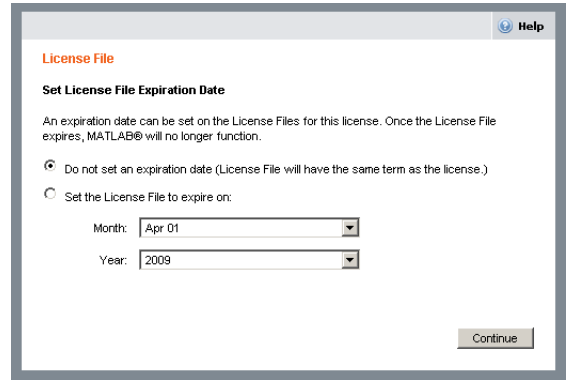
Help

License File

Set License File Expiration Date

An expiration date can be set on the License Files for this license. Once the License File expires, MATLAB® will no longer function.

Do not set an expiration date (License File will have the same term as the license.)

Set the License File to expire on:

Month: Apr 01

Year: 2009

Continue